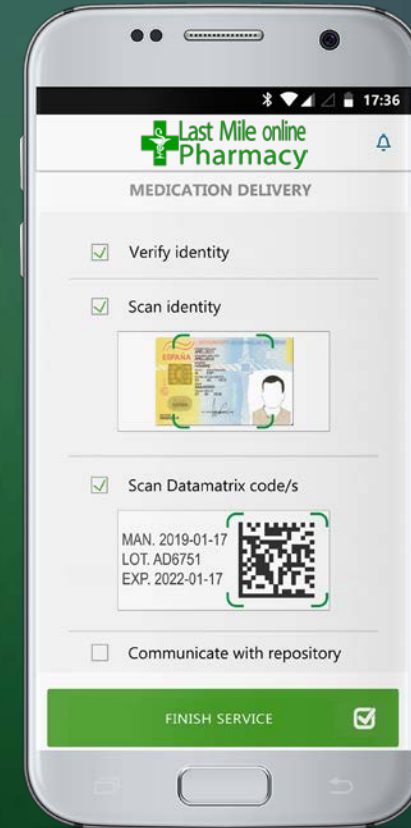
17:36

Last Mile online Pharmacy

MEDICATION DELIVERY

Verify identity

Scan identity

ESPAÑA

Scan Datamatrix code/s

MAN. 2019-01-17
LOT. AD6751
EXP. 2022-01-17

Communicate with repository

FINISH SERVICE